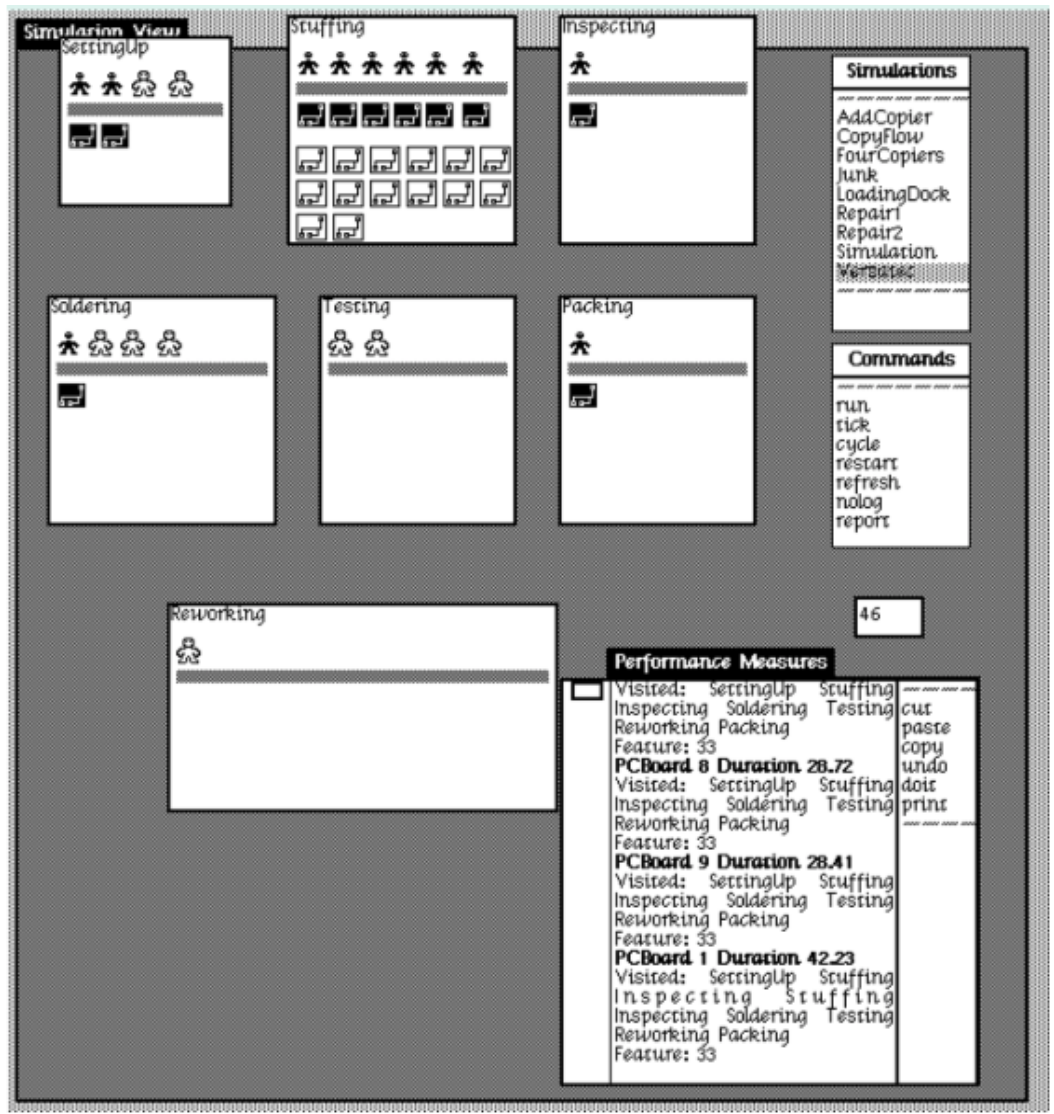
Simulation View

SettingUp

Stuffing

Inspecting

Simulations

AddCopier
CopyFlow
FourCopiers
Junk
LoadingDock
Repair1
Repair2
Simulation
Versatec

Soldering

Testing

Packing

Commands

run
tick
cycle
restart
refresh
nolog
report

Reworking

46

Performance Measures

Visited: SettingUp Stuffing Inspecting Soldering Testing Reworking Packing
Feature: 33
**PCBoard 8 Duration 28.72**
Visited: SettingUp Stuffing Inspecting Soldering Testing Reworking Packing
Feature: 33
**PCBoard 9 Duration 28.41**
Visited: SettingUp Stuffing Inspecting Soldering Testing Reworking Packing
Feature: 33
**PCBoard 1 Duration 42.23**
Visited: SettingUp Stuffing Inspecting Stuffing Inspecting Soldering Testing Reworking Packing
Feature: 33

cut
paste
copy
undo
doit
print